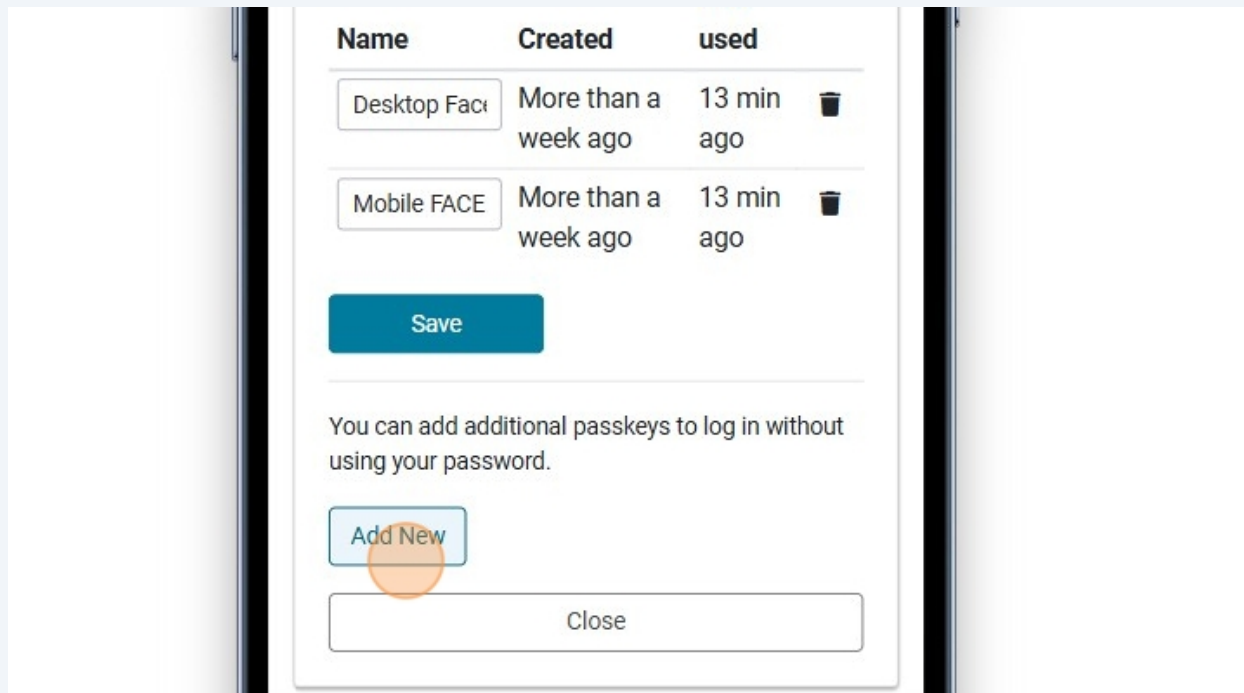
| Name | Created | used |
|---|---|---|
| Desktop Fac | More than a week ago | 13 min ago |
| Mobile FACE | More than a week ago | 13 min ago |

Save

You can add additional passkeys to log in without using your password.

Add New

Close